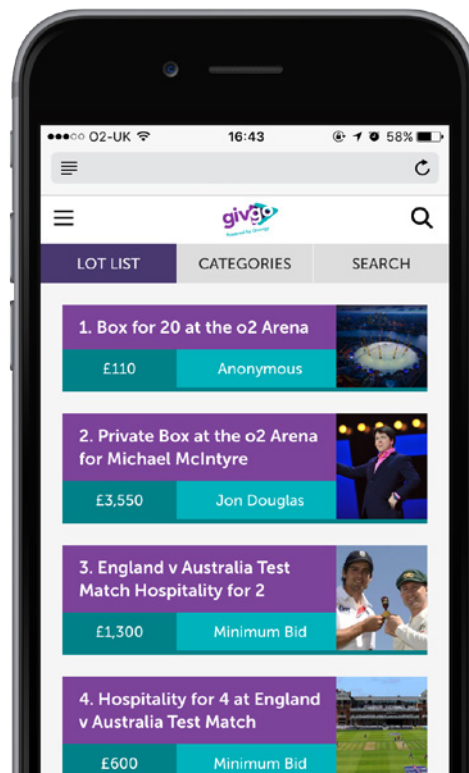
●●●○○ O2-UK 16:43 58%

givgo
Powered by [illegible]

LOT LIST
CATEGORIES
SEARCH

1. Box for 20 at the o2 Arena
£110
Anonymous

2. Private Box at the o2 Arena for Michael McIntyre
£3,550
Jon Douglas

3. England v Australia Test Match Hospitality for 2
£1,300
Minimum Bid

4. Hospitality for 4 at England v Australia Test Match
£600
Minimum Bid